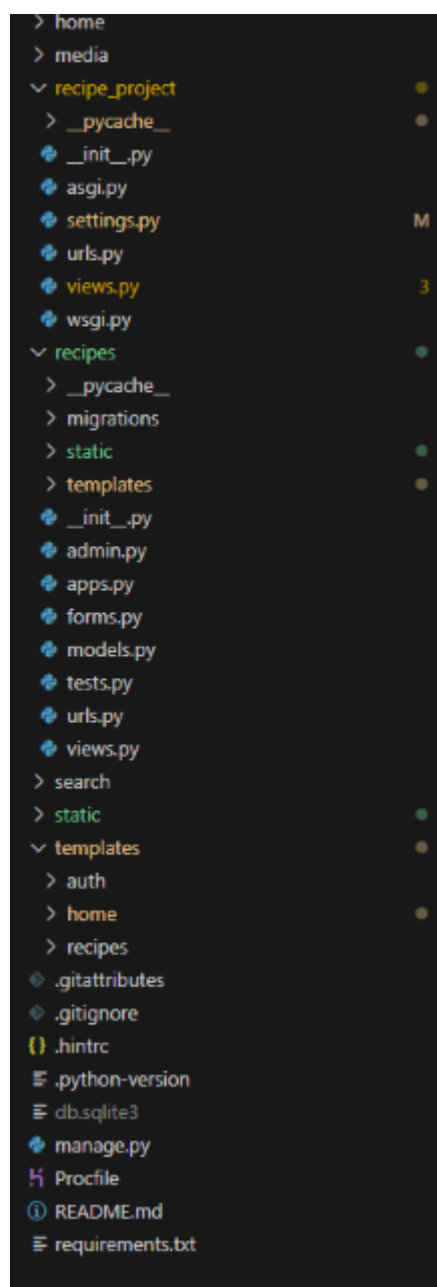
> home
> media
⌄ recipe_project
> __pycache__
__init__.py
asgi.py
settings.py M
urls.py
views.py 3
wsgi.py
⌄ recipes
> __pycache__
> migrations
> static
> templates
__init__.py
admin.py
apps.py
forms.py
models.py
tests.py
urls.py
views.py
> search
> static
⌄ templates
> auth
> home
> recipes
.gitattributes
.gitignore
{} .hintrc
.python-version
db.sqlite3
manage.py
Procfile
README.md
requirements.txt